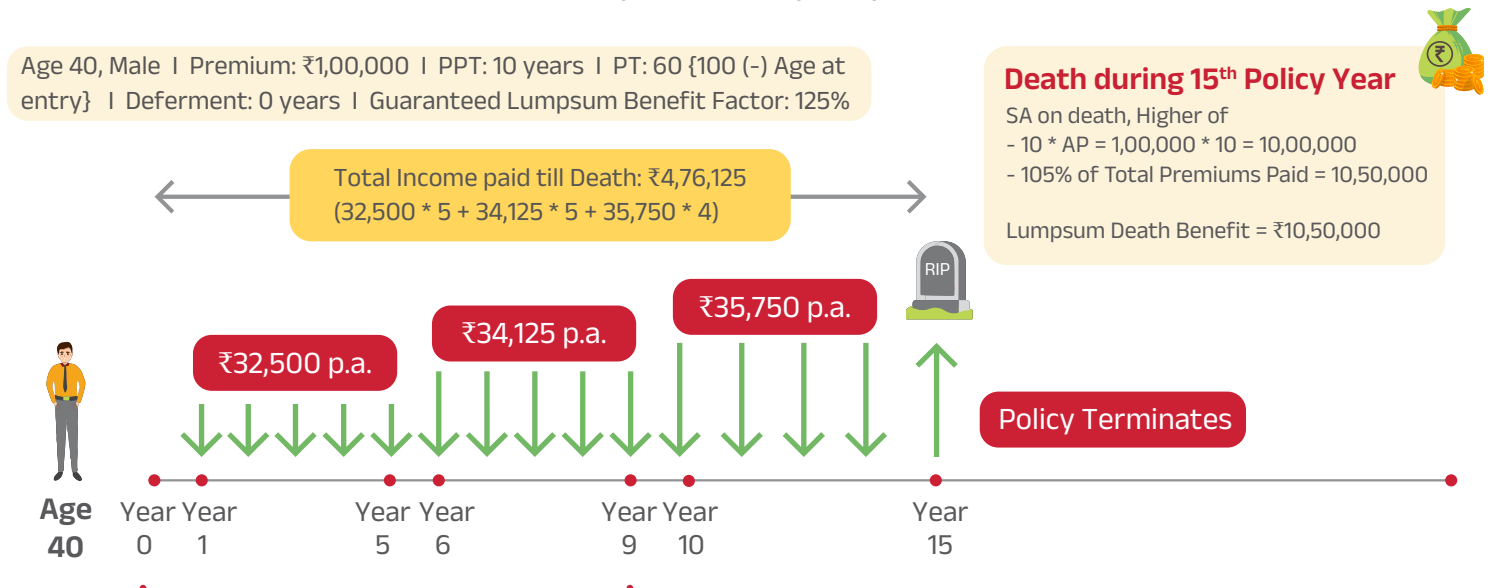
Age 40, Male I Premium: ₹1,00,000 I PPT: 10 years I PT: 60 {100 (-) Age at entry} I Deferment: 0 years I Guaranteed Lumpsum Benefit Factor: 125%

Death during 15$^{th}$ Policy Year

SA on death, Higher of
- 10 * AP = 1,00,000 * 10 = 10,00,000
- 105% of Total Premiums Paid = 10,50,000

Lumpsum Death Benefit = ₹10,50,000

Total Income paid till Death: ₹4,76,125
(32,500 * 5 + 34,125 * 5 + 35,750 * 4)

RIP

₹32,500 p.a.

₹34,125 p.a.

₹35,750 p.a.

Policy Terminates

Age 40

Year 0

Year 1

Year 5

Year 6

Year 9

Year 10

Year 15